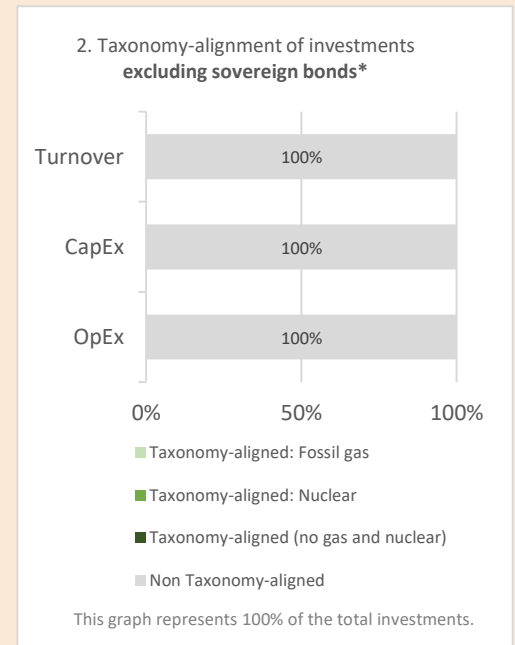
2. Taxonomy-alignment of investments **excluding sovereign bonds***

Turnover
100%

CapEx
100%

OpEx
100%

0%
50%
100%

Taxonomy-aligned: Fossil gas

Taxonomy-aligned: Nuclear

Taxonomy-aligned (no gas and nuclear)

Non Taxonomy-aligned

This graph represents 100% of the total investments.